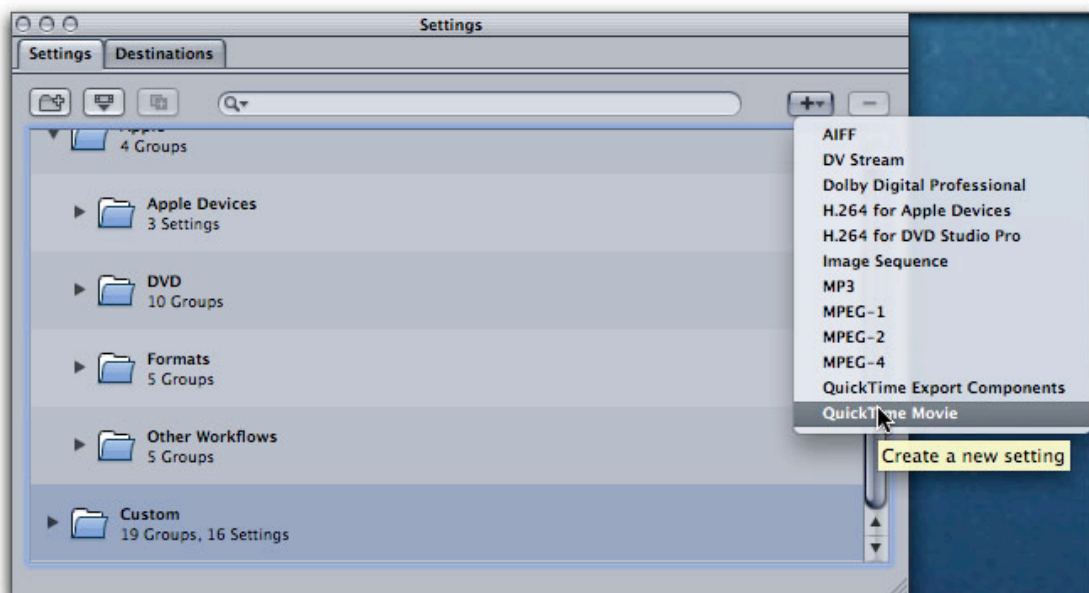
Settings

Settings | Destinations

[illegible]
4 Groups

Apple Devices
3 Settings

DVD
10 Groups

Formats
5 Groups

Other Workflows
5 Groups

Custom
19 Groups, 16 Settings

AIFF
DV Stream
Dolby Digital Professional
H.264 for Apple Devices
H.264 for DVD Studio Pro
Image Sequence
MP3
MPEG-1
MPEG-2
MPEG-4
QuickTime Export Components
QuickTime Movie

Create a new setting